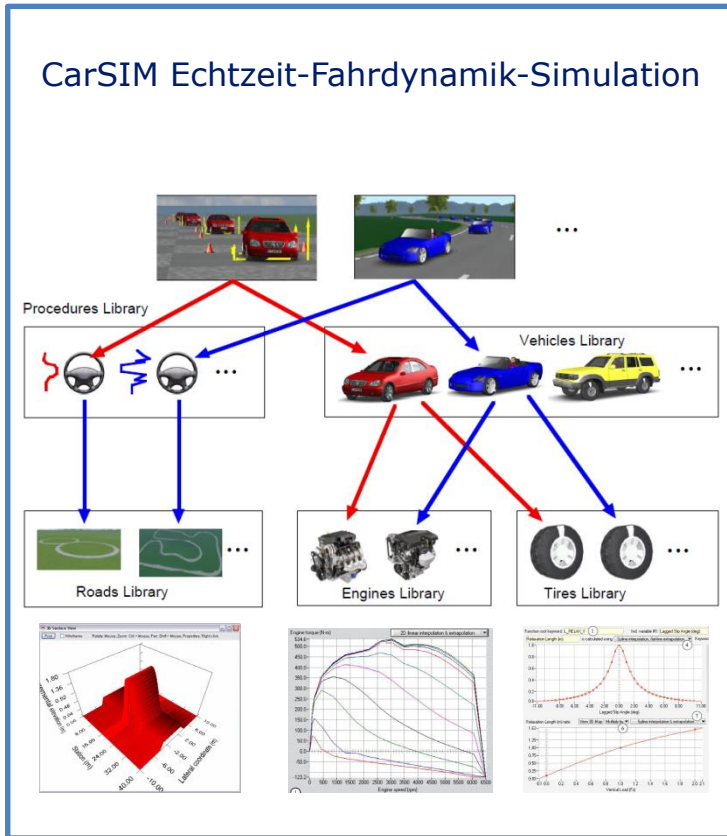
CarSIM Echtzeit-Fahrdynamik-Simulation

...

Procedures Library

...

Vehicles Library

...

...

Roads Library

...

Engines Library

...

Tires Library

Engine torque (N-m)

2D linear interpolation & extrapolation

Engine speed (rpm)

Station (m)

Lateral coordinate (m)

Lagged Slip Angle (deg)

Vertical Load (F)